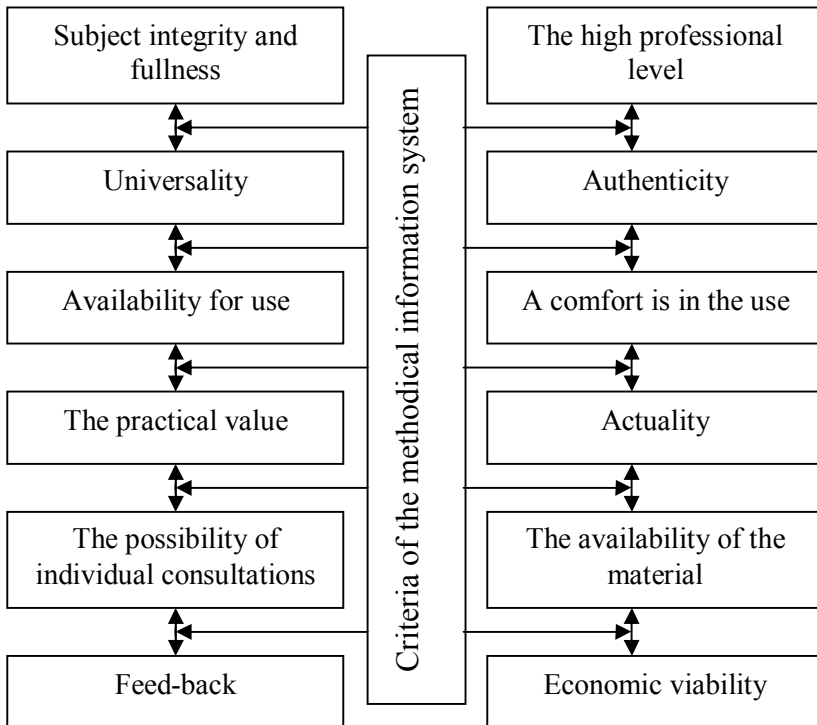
Subject integrity and fullness

Universality

Availability for use

The practical value

The possibility of individual consultations

Feed-back

Criteria of the methodical information system

The high professional level

Authenticity

A comfort is in the use

Actuality

The availability of the material

Economic viability